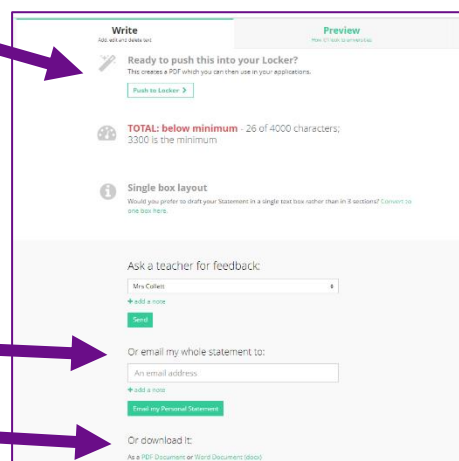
Write
Add, edit and delete text

Preview
How it'll look to universities

Ready to push this into your Locker?
This creates a PDF which you can then use in your applications.

Push to Locker >

TOTAL: below minimum - 26 of 4000 characters; 3300 is the minimum

Single box layout
Would you prefer to draft your Statement in a single text box rather than in 3 sections? Convert to one box here.

Ask a teacher for feedback:

Mrs Collett

+ add a note

Send

Or email my whole statement to:

An email address

+ add a note

Email my Personal Statement

Or download it:

As a PDF Document or Word Document (docx)